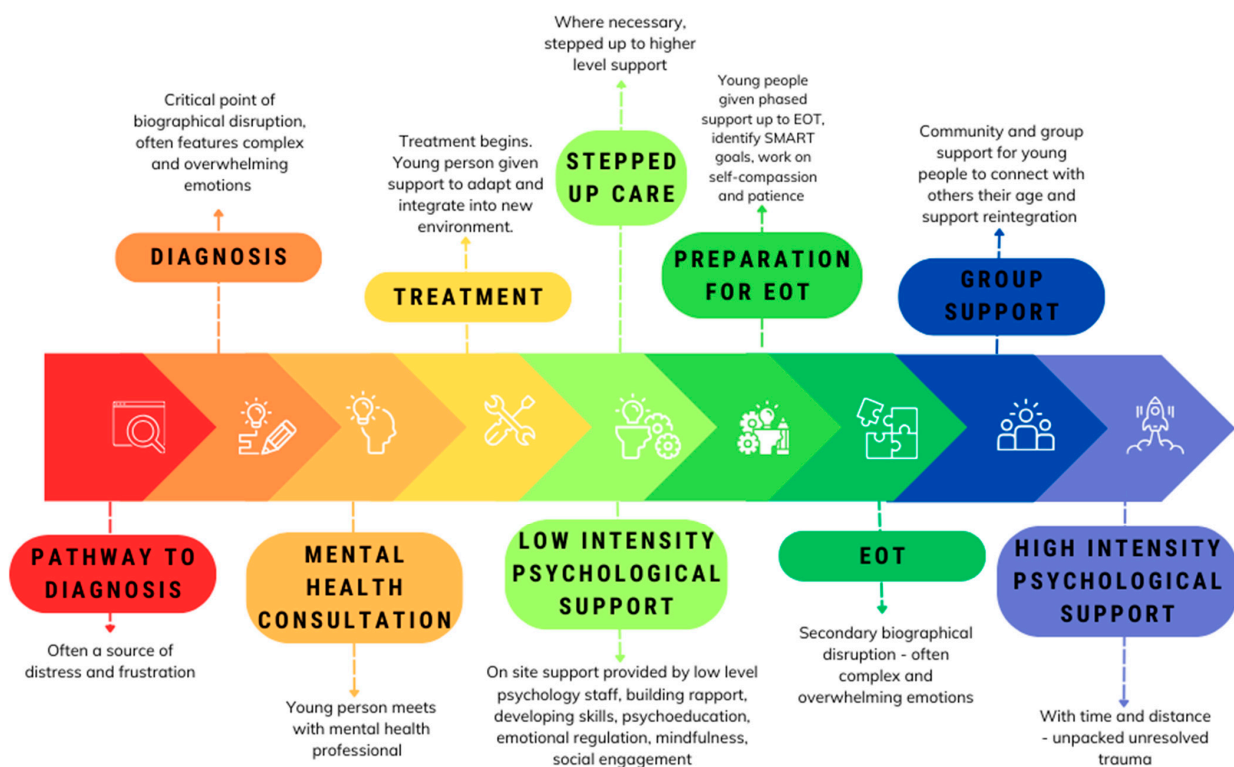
Where necessary, stepped up to higher level support

Critical point of biographical disruption, often features complex and overwhelming emotions

Young people given phased support up to EOT, identify SMART goals, work on self-compassion and patience

Treatment begins. Young person given support to adapt and integrate into new environment.

Community and group support for young people to connect with others their age and support reintegration

STEPPED UP CARE

DIAGNOSIS

TREATMENT

PREPARATION FOR EOT

GROUP SUPPORT

PATHWAY TO DIAGNOSIS

Often a source of distress and frustration

MENTAL HEALTH CONSULTATION

Young person meets with mental health professional

LOW INTENSITY PSYCHOLOGICAL SUPPORT

On site support provided by low level psychology staff, building rapport, developing skills, psychoeducation, emotional regulation, mindfulness, social engagement

EOT

Secondary biographical disruption - often complex and overwhelming emotions

HIGH INTENSITY PSYCHOLOGICAL SUPPORT

With time and distance - unpacked unresolved trauma